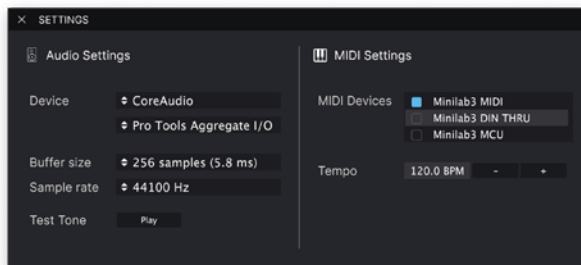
× SETTINGS

Audio Settings

Device ≑ CoreAudio

≑ Pro Tools Aggregate I/O

Buffer size ≑ 256 samples (5.8 ms)

Sample rate ≑ 44100 Hz

Test Tone Play

MIDI Settings

MIDI Devices Minilab3 MIDI

Minilab3 DIN THRU

Minilab3 MCU

Tempo 120.0 BPM - +